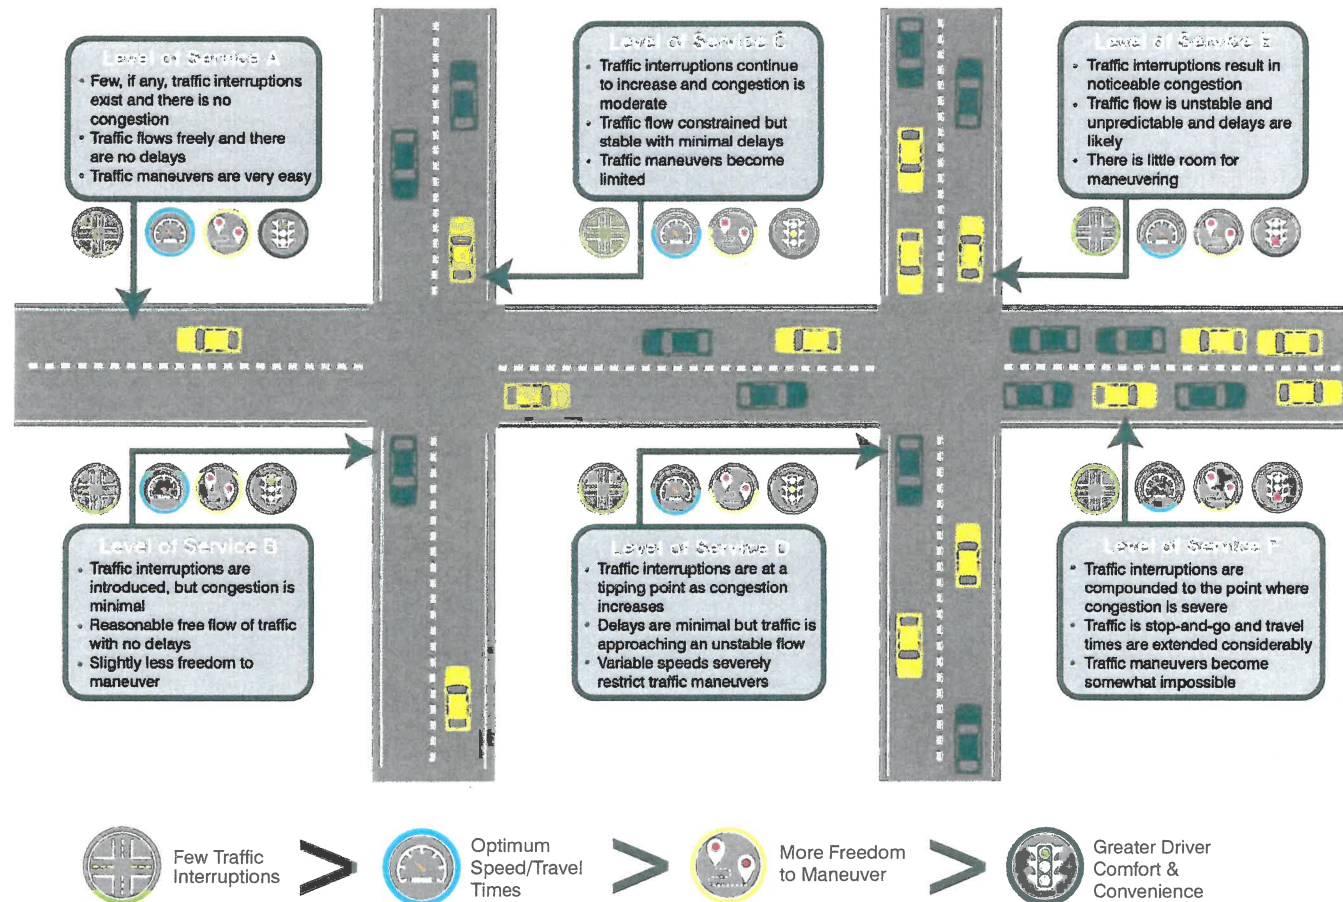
Level of Service A
- Few, if any, traffic interruptions exist and there is no congestion
- Traffic flows freely and there are no delays
- Traffic maneuvers are very easy

Level of Service C
- Traffic interruptions continue to increase and congestion is moderate
- Traffic flow constrained but stable with minimal delays
- Traffic maneuvers become limited

Level of Service E
- Traffic interruptions result in noticeable congestion
- Traffic flow is unstable and unpredictable and delays are likely
- There is little room for maneuvering

Level of Service B
- Traffic interruptions are introduced, but congestion is minimal
- Reasonable free flow of traffic with no delays
- Slightly less freedom to maneuver

Level of Service D
- Traffic interruptions are at a tipping point as congestion increases
- Delays are minimal but traffic is approaching an unstable flow
- Variable speeds severely restrict traffic maneuvers

Level of Service F
- Traffic interruptions are compounded to the point where congestion is severe
- Traffic is stop-and-go and travel times are extended considerably
- Traffic maneuvers become somewhat impossible

Few Traffic Interruptions > Optimum Speed/Travel Times > More Freedom to Maneuver > Greater Driver Comfort & Convenience